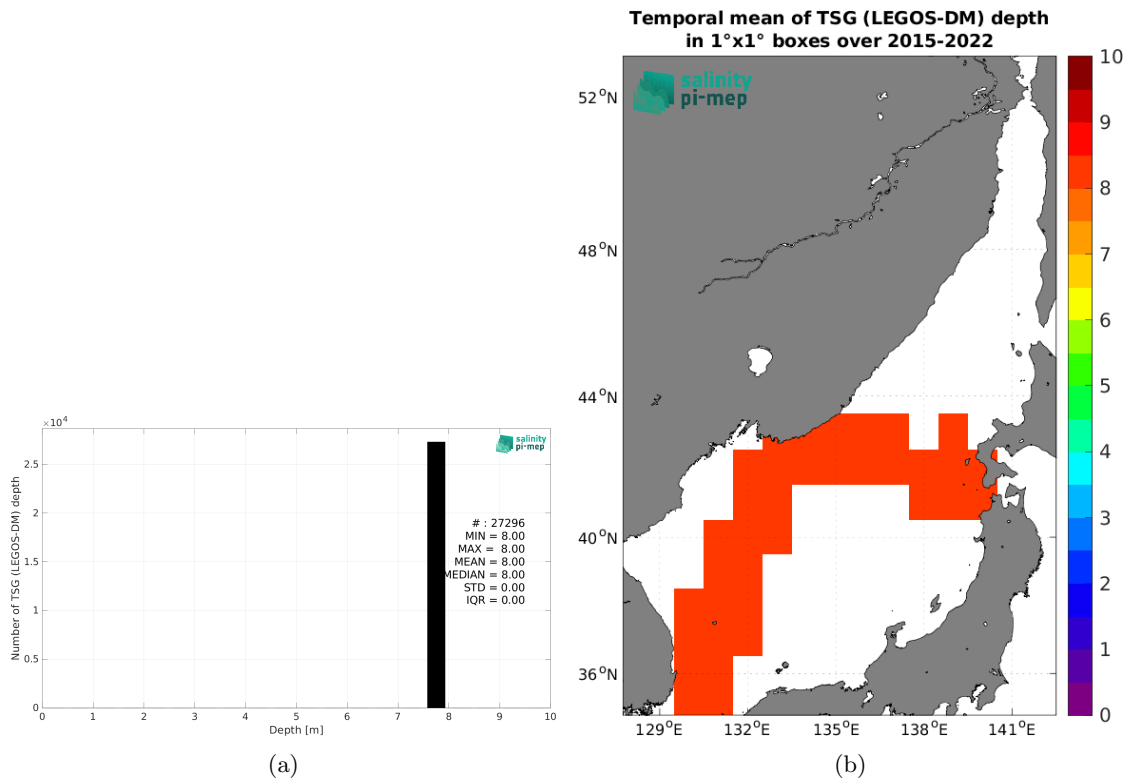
$\times 10^4$

salinity pi-mep

Number of TSG (LEGOS-DM) depth

2.5
2
1.5
1
0.5
0

# : 27296
MIN = 8.00
MAX = 8.00
MEAN = 8.00
MEDIAN = 8.00
STD = 0.00
IQR = 0.00

0 1 2 3 4 5 6 7 8 9 10
Depth [m]

(a)

Temporal mean of TSG (LEGOS-DM) depth
in 1°x1° boxes over 2015-2022

salinity pi-mep

52$^o$N
48$^o$N
44$^o$N
40$^o$N
36$^o$N

129$^o$E 132$^o$E 135$^o$E 138$^o$E 141$^o$E

10
9
8
7
6
5
4
3
2
1
0

(b)